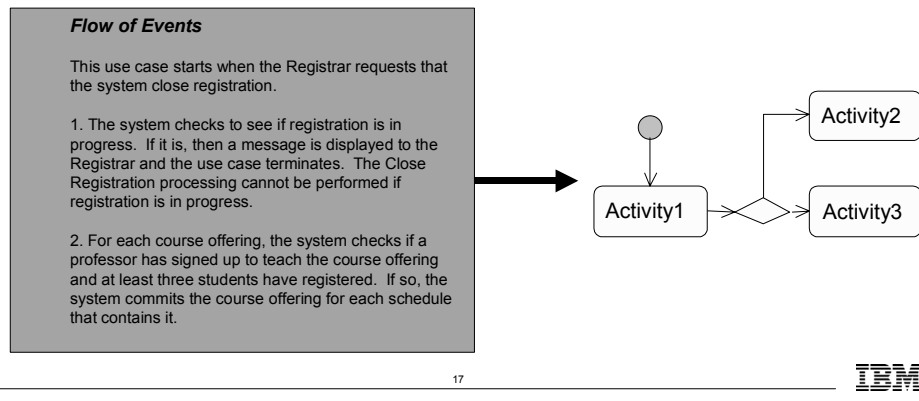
Flow of Events

This use case starts when the Registrar requests that the system close registration.

1. The system checks to see if registration is in progress. If it is, then a message is displayed to the Registrar and the use case terminates. The Close Registration processing cannot be performed if registration is in progress.

2. For each course offering, the system checks if a professor has signed up to teach the course offering and at least three students have registered. If so, the system commits the course offering for each schedule that contains it.

Activity1

Activity2

Activity3

17

IBM